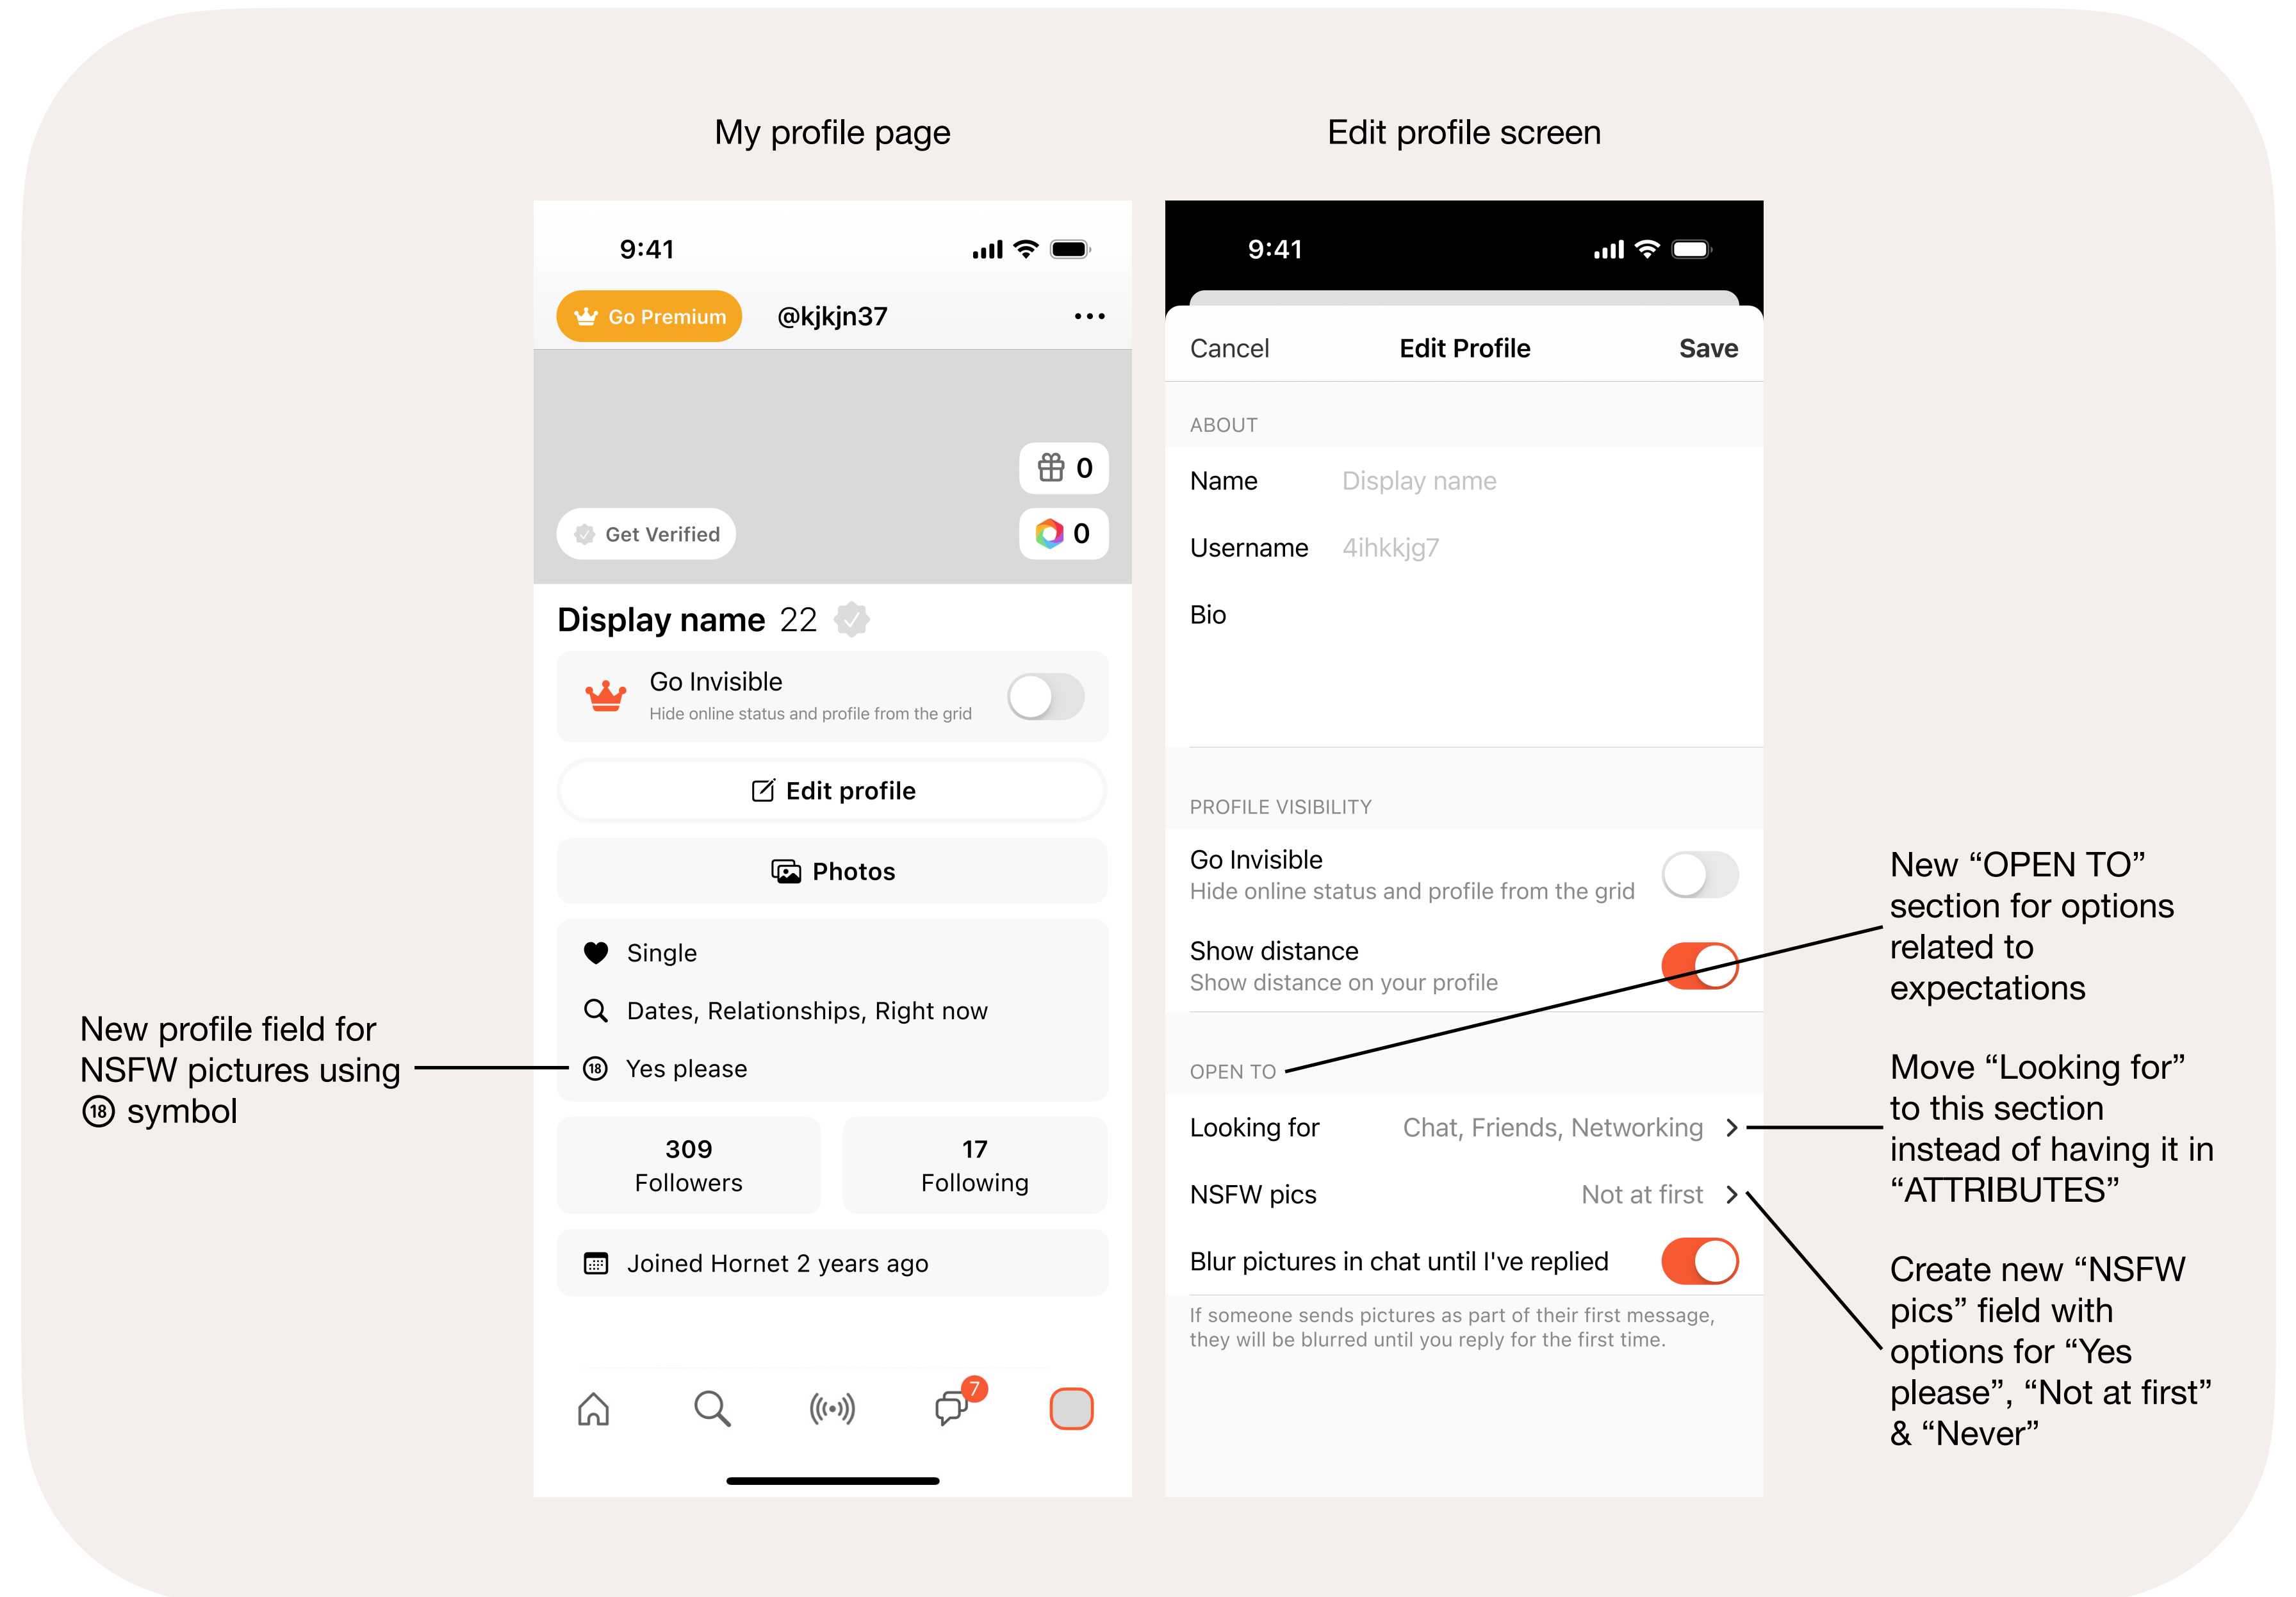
My profile page

Edit profile screen

9:41

Go Premium @kjkjn37 ...

0

Get Verified 0

Display name 22

Go Invisible
Hide online status and profile from the grid

Edit profile

Photos

Single

Dates, Relationships, Right now

Yes please

309
Followers

17
Following

Joined Hornet 2 years ago

7

New profile field for NSFW pictures using ⑱ symbol

9:41

Cancel Edit Profile Save

ABOUT

Name Display name

Username 4ihkkjg7

Bio

PROFILE VISIBILITY

Go Invisible
Hide online status and profile from the grid

Show distance
Show distance on your profile

OPEN TO

Looking for Chat, Friends, Networking

NSFW pics Not at first

Blur pictures in chat until I've replied

If someone sends pictures as part of their first message, they will be blurred until you reply for the first time.

New “OPEN TO” section for options related to expectations

Move “Looking for” to this section instead of having it in “ATTRIBUTES”

Create new “NSFW pics” field with options for “Yes please”, “Not at first” & “Never”